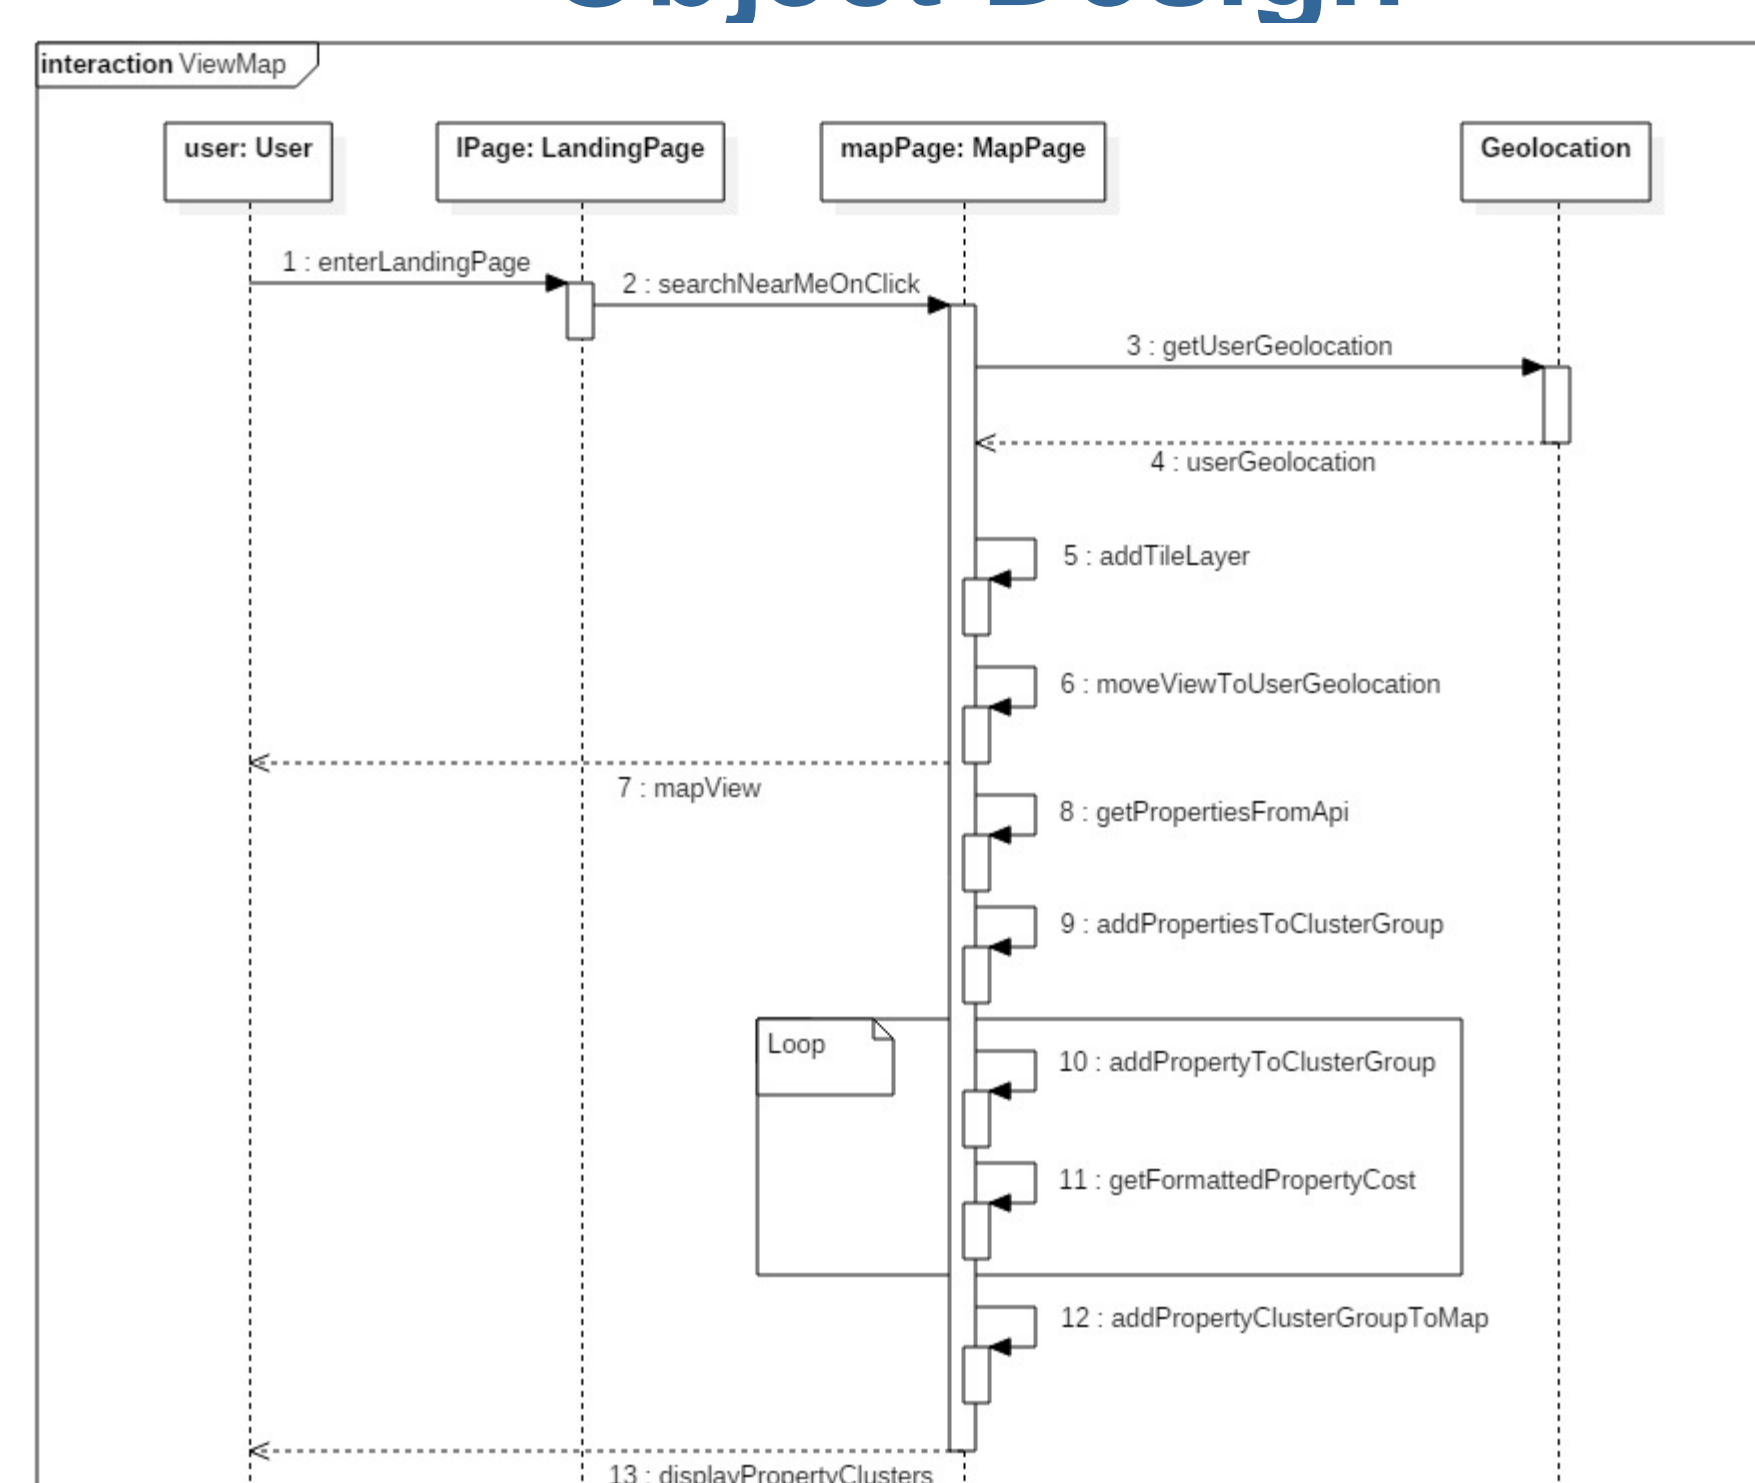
interaction ViewMap

user: User

lPage: LandingPage

mapPage: MapPage

Geolocation

1 : enterLandingPage

2 : searchNearMeOnClick

3 : getUserGeolocation

4 : userGeolocation

5 : addTileLayer

6 : moveViewToUserGeolocation

7 : mapView

8 : getPropertiesFromApi

9 : addPropertiesToClusterGroup

Loop

10 : addPropertyToClusterGroup

11 : getFormattedPropertyCost

12 : addPropertyClusterGroupToMap

13 : displayPropertyClusters